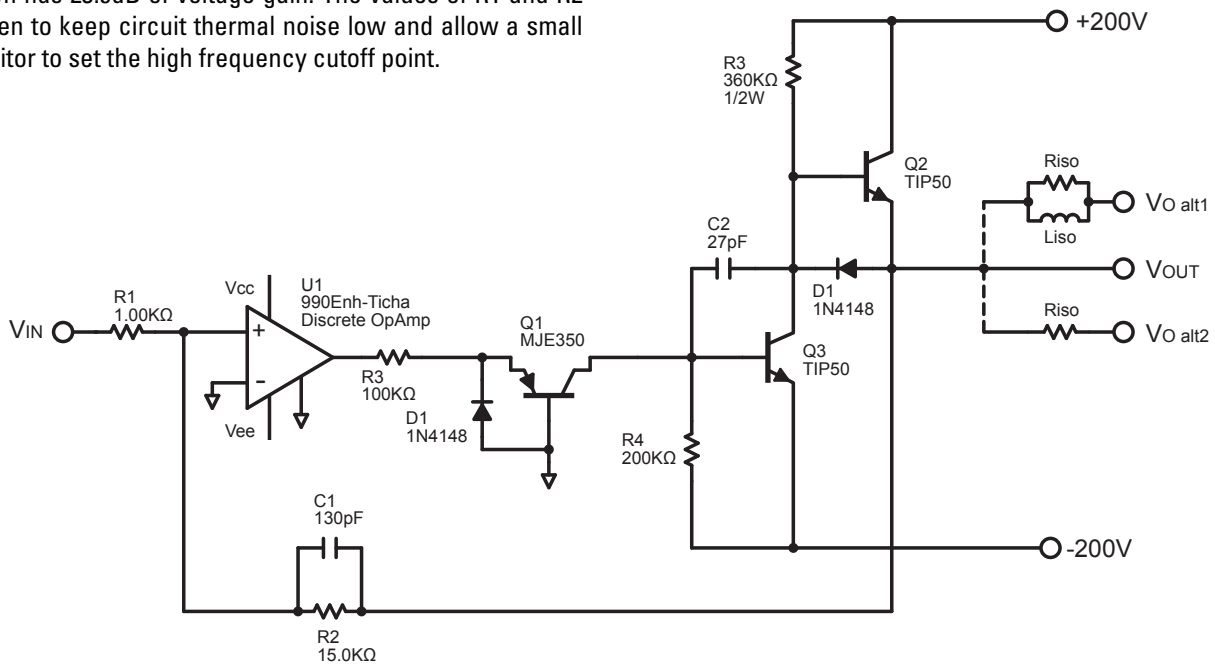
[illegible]n has 23.5dB of voltage gain. The values of R1 and R2 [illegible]en to keep circuit thermal noise low and allow a small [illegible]itor to set the high frequency cutoff point.

+200V

R3
360KΩ
1/2W

Q2
TIP50

Riso

Liso

VO alt1

C2
27pF

VOUT

D1
1N4148

Riso

VO alt2

R1
1.00KΩ

VIN

Vcc

U1
990Enh-Ticha
Discrete OpAmp

+

-

Vee

R3
100KΩ

D1
1N4148

Q1
MJE350

Q3
TIP50

R4
200KΩ

-200V

C1
130pF

R2
15.0KΩ